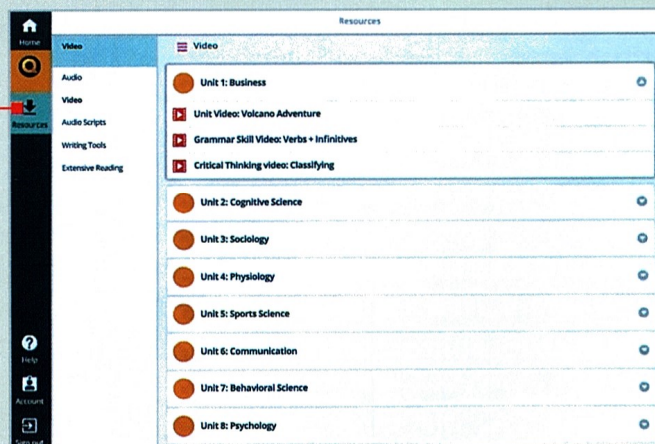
Home

Resources

Help

Account

Sign out

Resources

Video

Audio

Video

Audio Scripts

Writing Tools

Extensive Reading

Video

Unit 1: Business

Unit Video: Volcano Adventure

Grammar Skill Video: Verbs + Infinitives

Critical Thinking video: Classifying

Unit 2: Cognitive Science

Unit 3: Sociology

Unit 4: Physiology

Unit 5: Sports Science

Unit 6: Communication

Unit 7: Behavioral Science

Unit 8: Psychology